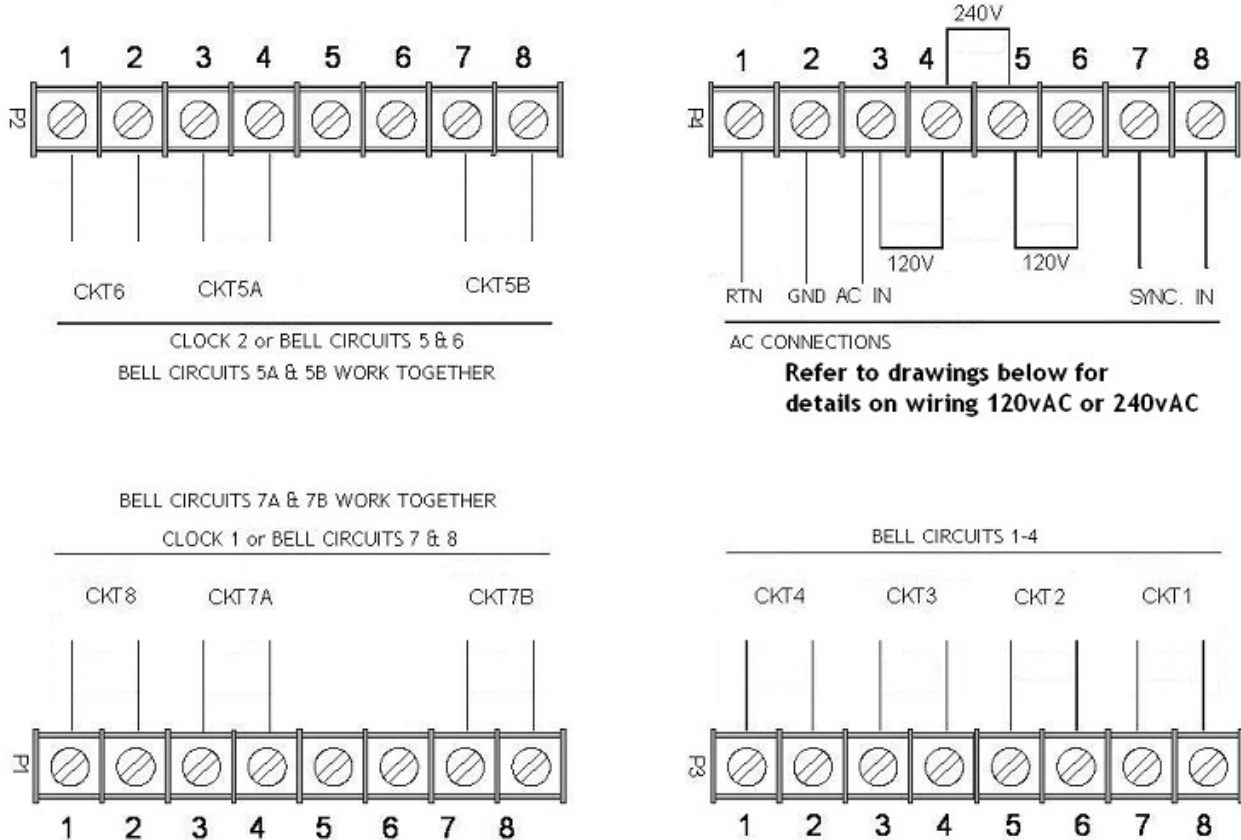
1 2 3 4 5 6 7 8

P2

CKT6 CKT5A CKT5B

CLOCK 2 or BELL CIRCUITS 5 & 6

BELL CIRCUITS 5A & 5B WORK TOGETHER

240V

1 2 3 4 5 6 7 8

P4

120V 120V

RTN GND AC IN SYNC. IN

AC CONNECTIONS

**Refer to drawings below for details on wiring 120vAC or 240vAC**

BELL CIRCUITS 7A & 7B WORK TOGETHER

CLOCK 1 or BELL CIRCUITS 7 & 8

CKT8 CKT7A CKT7B

P1

1 2 3 4 5 6 7 8

BELL CIRCUITS 1-4

CKT4 CKT3 CKT2 CKT1

P3

1 2 3 4 5 6 7 8